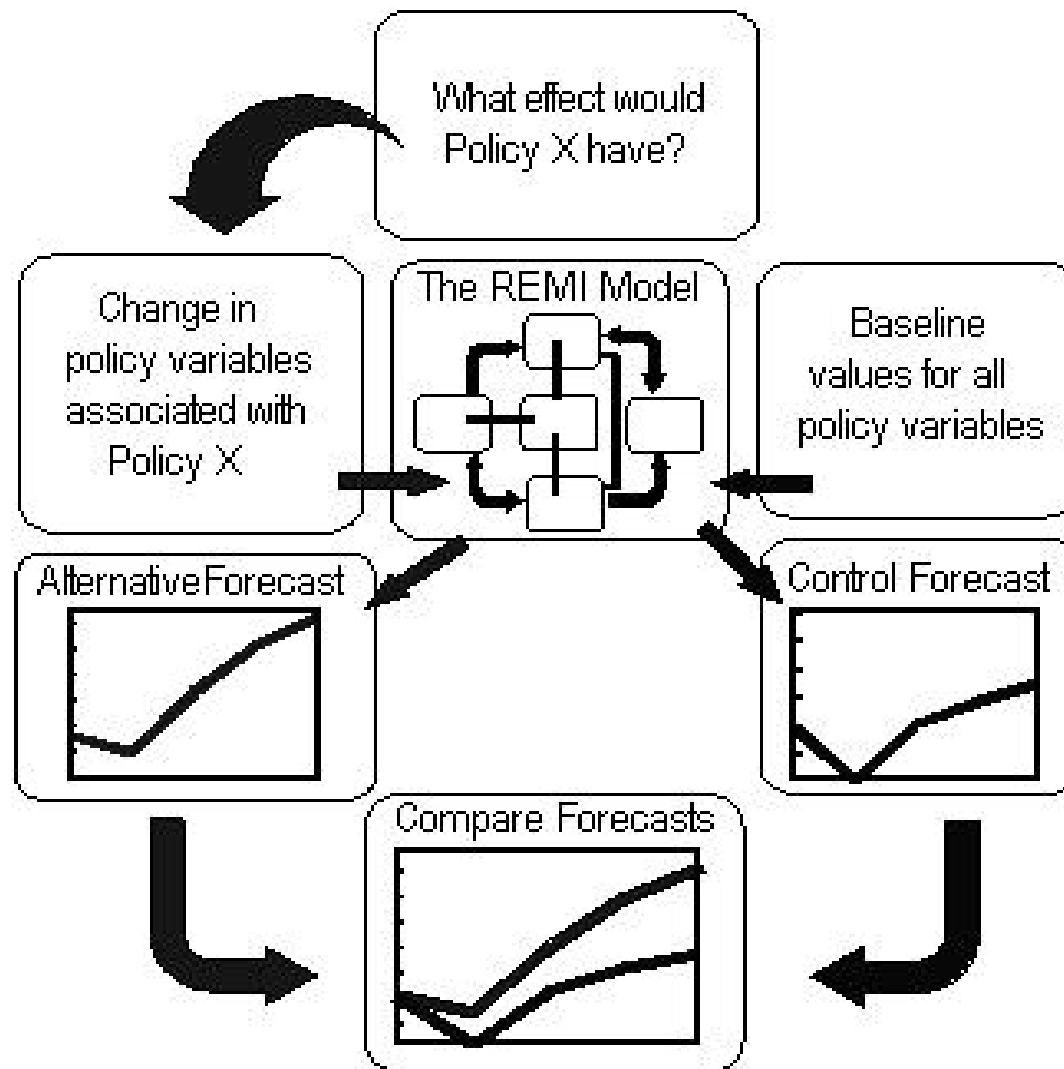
What effect would Policy X have?

Change in policy variables associated with Policy X

The REMI Model

Baseline values for all policy variables

AlternativeForecast

Control Forecast

Compare Forecasts